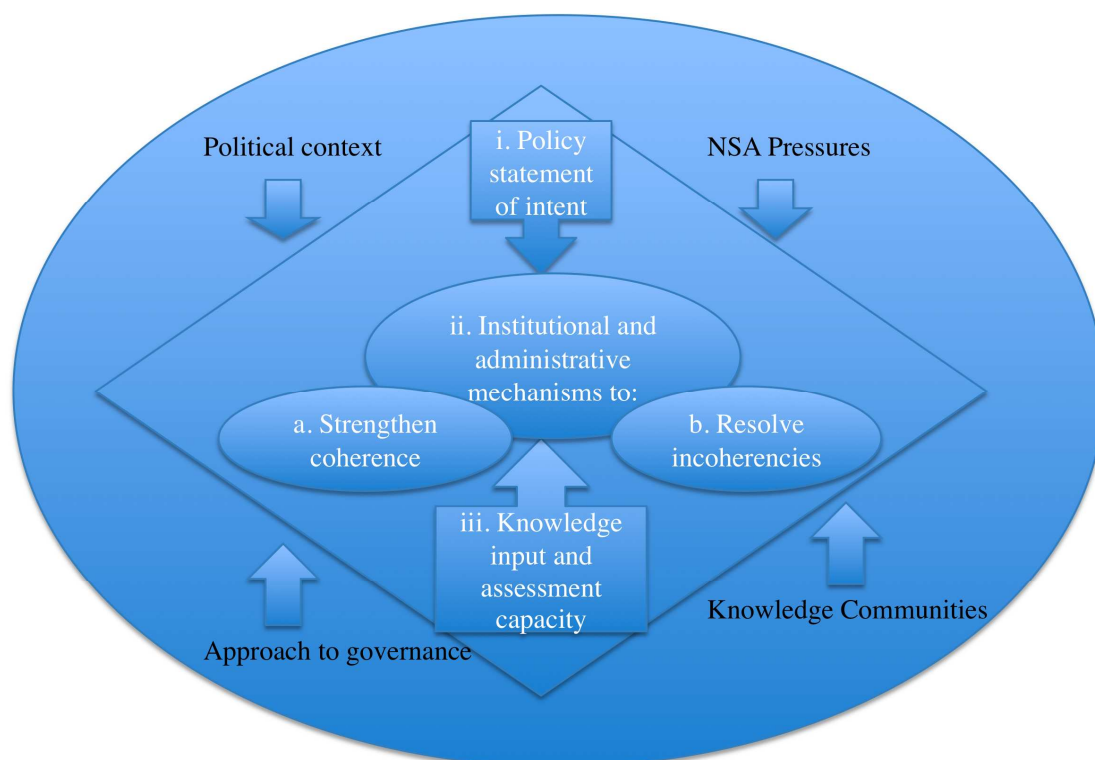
Political context

i. Policy statement of intent

NSA Pressures

ii. Institutional and administrative mechanisms to:

a. Strengthen coherence

b. Resolve incoherencies

iii. Knowledge input and assessment capacity

Knowledge Communities

Approach to governance